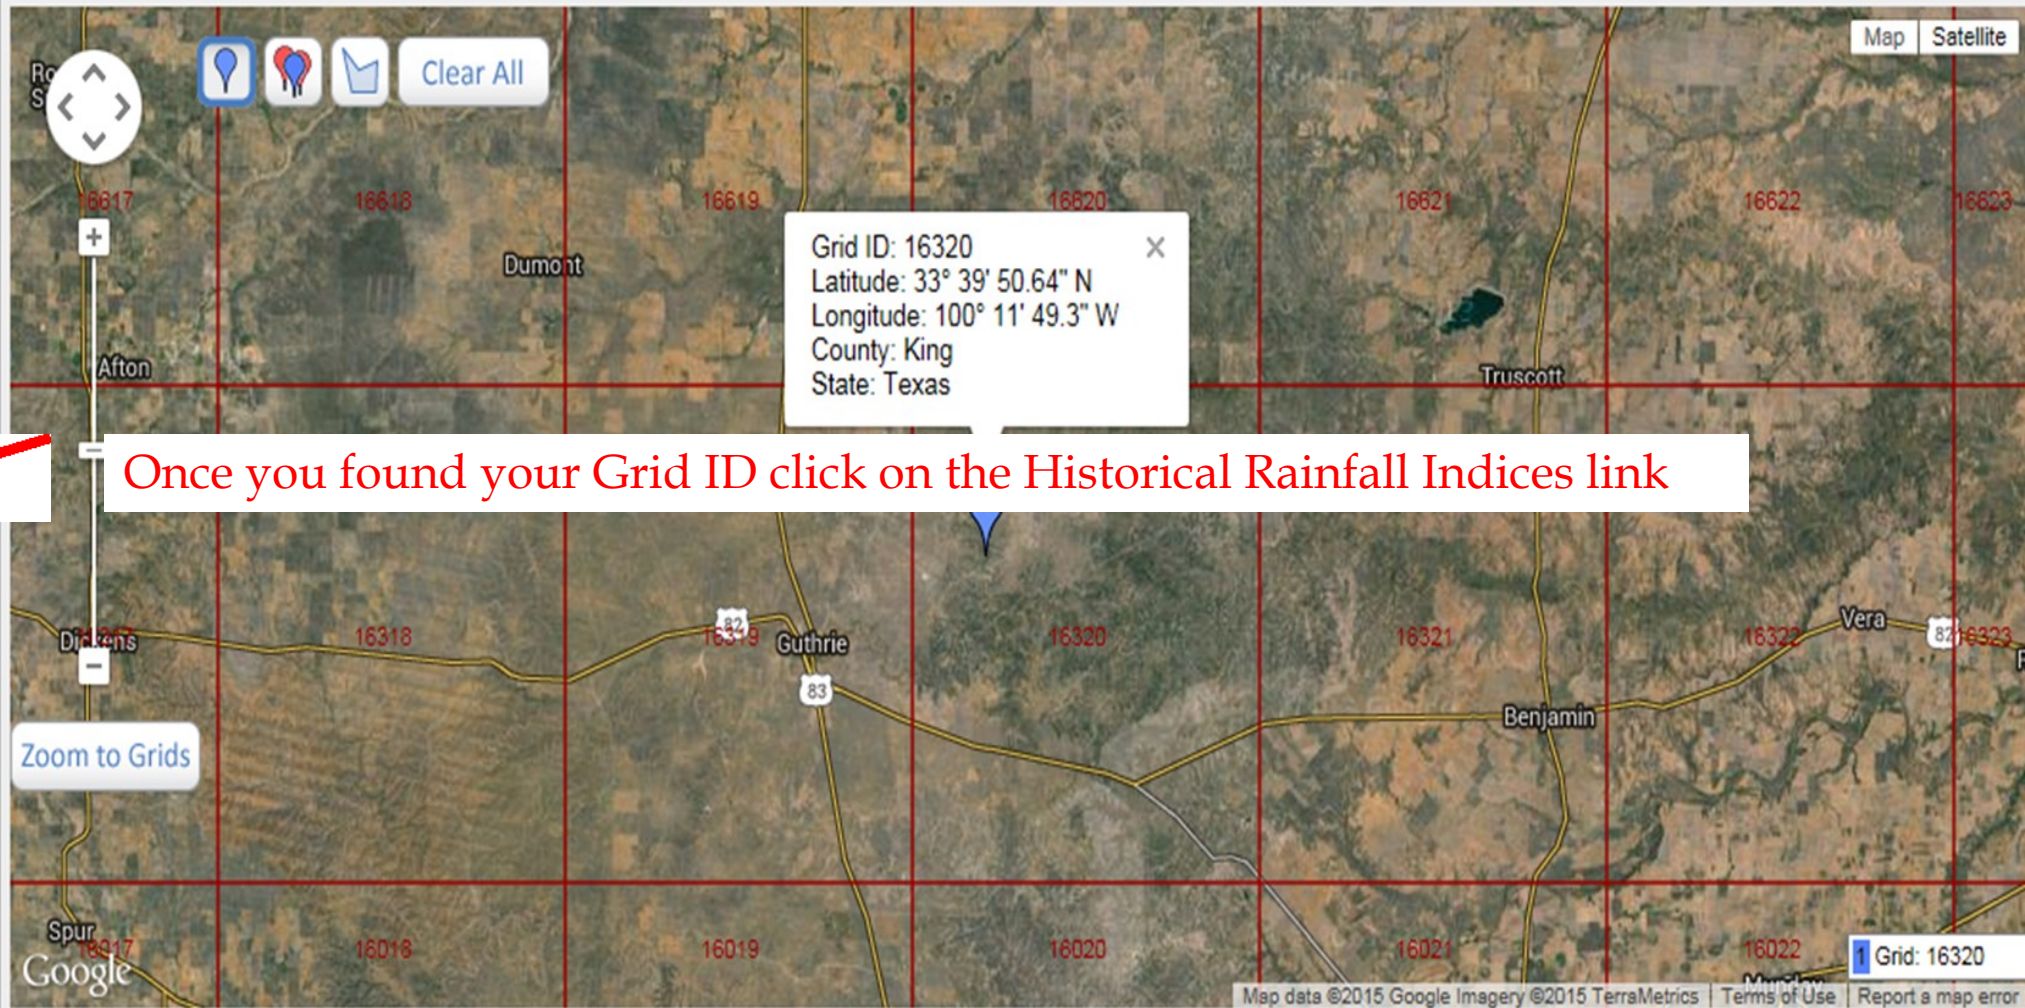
Clear All

Map Satellite

Ro
S

16617 16618 16619 16620 16621 16622 16623

Dumont

Grid ID: 16320
Latitude: 33° 39' 50.64" N
Longitude: 100° 11' 49.3" W
County: King
State: Texas

Afton

Truscott

Once you found your Grid ID click on the Historical Rainfall Indices link

Dickens 16317 16318 82 16319 Guthrie 16320 16321 16322 Vera 82 16323

83

Benjamin

Zoom to Grids

Spur 16017 16018 16019 16020 16021 16022

1 Grid: 16320

Google

Map data ©2015 Google Imagery ©2015 TerraMetrics | Terms of Use | Report a map error